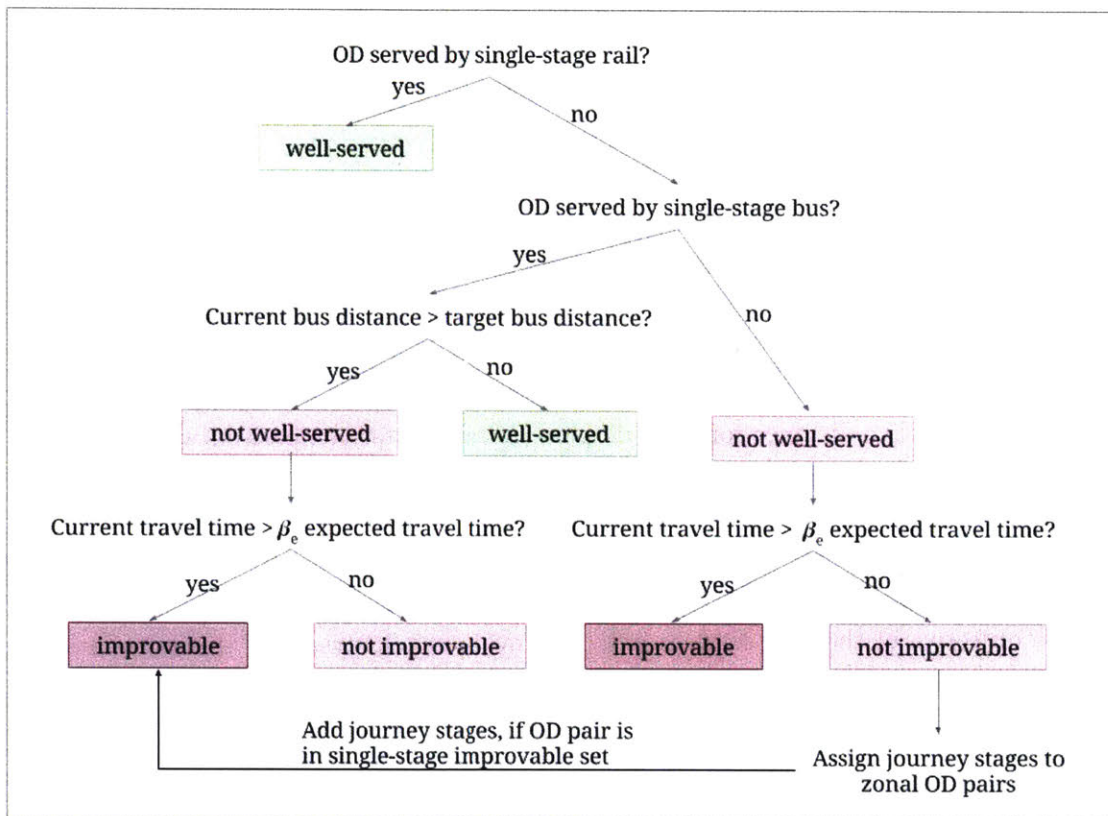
OD served by single-stage rail?

yes

no

well-served

OD served by single-stage bus?

yes

no

Current bus distance > target bus distance?

yes

no

not well-served

well-served

not well-served

Current travel time > $\beta_e$ expected travel time?

Current travel time > $\beta_e$ expected travel time?

yes

no

yes

no

improvable

not improvable

improvable

not improvable

Add journey stages, if OD pair is in single-stage improvable set

Assign journey stages to zonal OD pairs